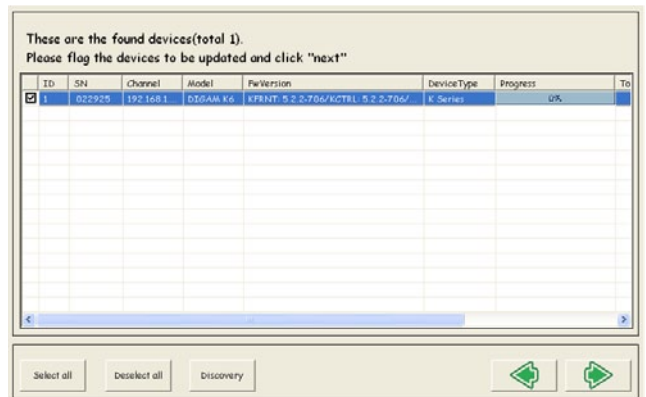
These are the found devices(total 1).
Please flag the devices to be updated and click "next"

| ID | SN | Channel | Model | FwVersion | DeviceType | Progress | To |
|---|---|---|---|---|---|---|---|
| 1 | 022925 | 192.168.1... | DIGAM K6 | KFRNT: 5.2.2-706/KCTRL: 5.2.2-706/... | K Series | 0% | |

Select all
Deselect all
Discovery